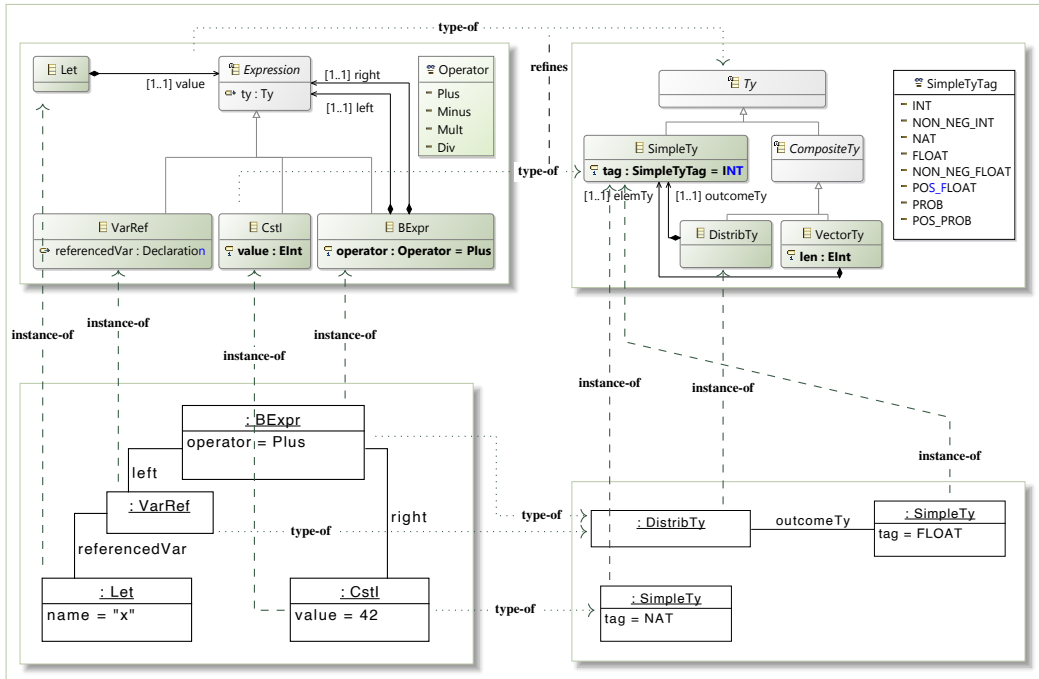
type-of

Let
[1..1] value
Expression
ty : Ty
[1..1] right
[1..1] left
Operator
Plus
Minus
Mult
Div

refines

Ty
SimpleTyTag
INT
NON_NEG_INT
NAT
FLOAT
NON_NEG_FLOAT
POS_FLOAT
PROB
POS_PROB

SimpleTy
tag : SimpleTyTag = INT
CompositeTy
type-of
[1..1] elemTy
[1..1] outcomeTy
DistribTy
VectorTy
len : EInt

VarRef
referencedVar : Declaration
Cstl
value : EInt
BExpr
operator : Operator = Plus

instance-of
instance-of
instance-of
instance-of
instance-of
instance-of
instance-of

: BExpr
operator = Plus
left
: VarRef
right
referencedVar
: Let
name = "x"
: Cstl
value = 42

type-of
type-of
type-of

: DistribTy
outcomeTy
: SimpleTy
tag = FLOAT
: SimpleTy
tag = NAT